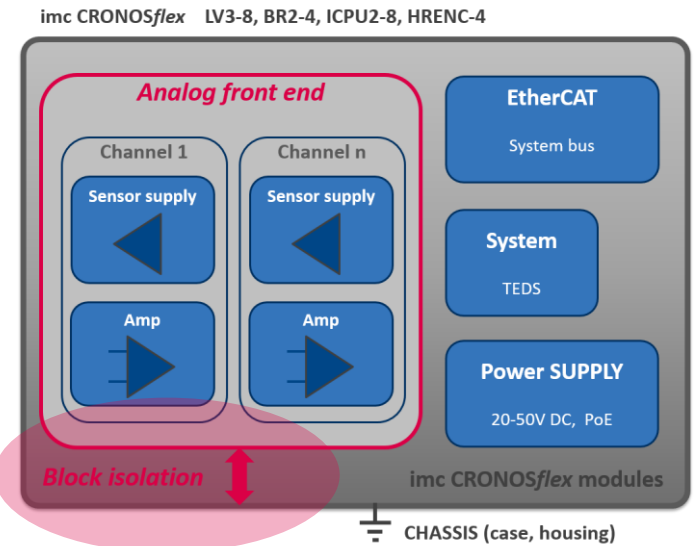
imc CRONOS*flex* LV3-8, BR2-4, ICPU2-8, HRENC-4

Analog front end

Channel 1

Sensor supply

Amp

Channel n

Sensor supply

Amp

EtherCAT

System bus

System

TEDS

Power SUPPLY

20-50V DC, PoE

Block isolation

imc CRONOS*flex* modules

CHASSIS (case, housing)